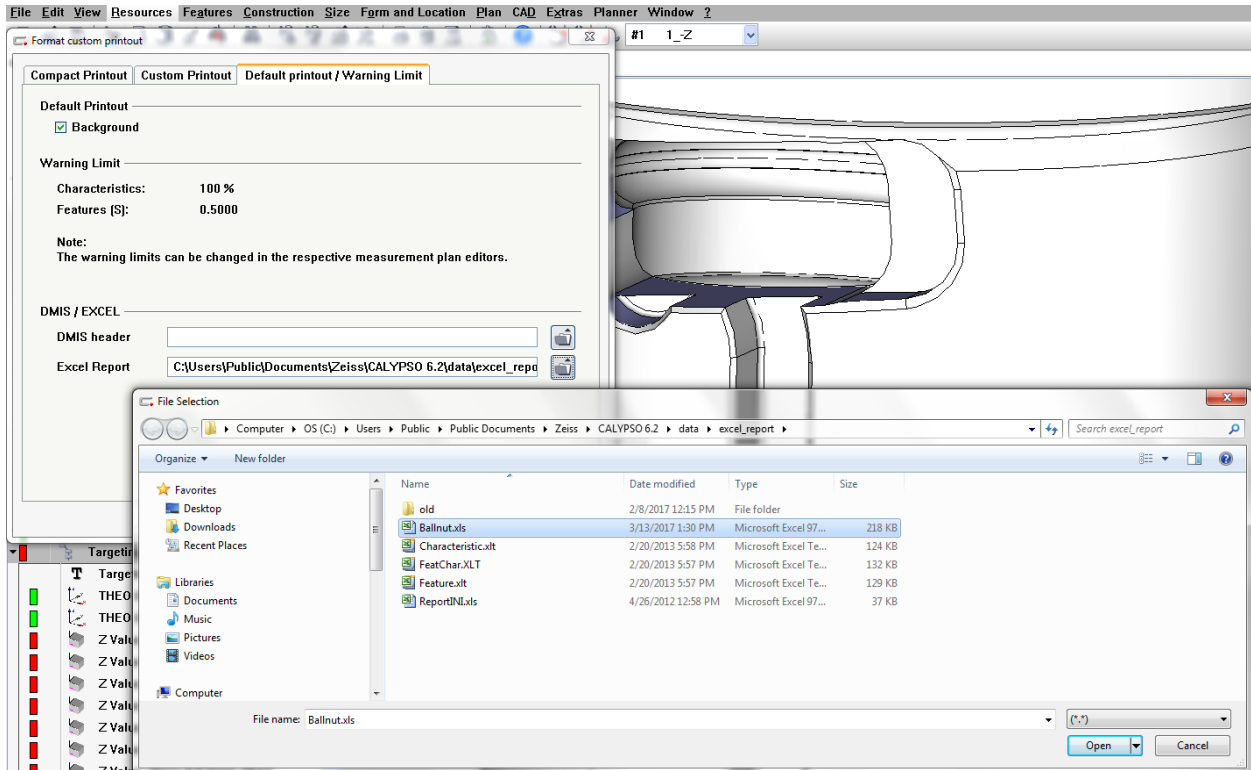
File Edit View Resources Features Construction Size Form and Location Plan CAD Extras Planner Window ?

#1 1_-Z

Format custom printout

Compact Printout | Custom Printout | Default printout / Warning Limit

Default Printout

Background

Warning Limit

Characteristics: 100 %

Features (S): 0.5000

Note:
The warning limits can be changed in the respective measurement plan editors.

DMIS / EXCEL

DMIS header

Excel Report C:\Users\Public\Documents\Zeiss\CALYPSO 6.2\data\excel_repo

Targeti

Targe

THEO

THEO

Z Valu

Z Valu

Z Valu

Z Valu

Z Valu

Z Valu

File Selection

Computer ▸ OS (C:) ▸ Users ▸ Public ▸ Public Documents ▸ Zeiss ▸ CALYPSO 6.2 ▸ data ▸ excel_report ▸

Search excel_report

Organize ▾ New folder

Favorites
Desktop
Downloads
Recent Places

Libraries
Documents
Music
Pictures
Videos

Computer

| Name | Date modified | Type | Size |
|---|---|---|---|
| old | 2/8/2017 12:15 PM | File folder | |
| Ballnut.xls | 3/13/2017 1:30 PM | Microsoft Excel 97... | 218 KB |
| Characteristic.xlt | 2/20/2013 5:58 PM | Microsoft Excel Te... | 124 KB |
| FeatChar.XLT | 2/20/2013 5:57 PM | Microsoft Excel Te... | 132 KB |
| Feature.xlt | 2/20/2013 5:57 PM | Microsoft Excel Te... | 129 KB |
| ReportINI.xls | 4/26/2012 12:58 PM | Microsoft Excel 97... | 37 KB |

File name: Ballnut.xls

(*.*)

Open | Cancel